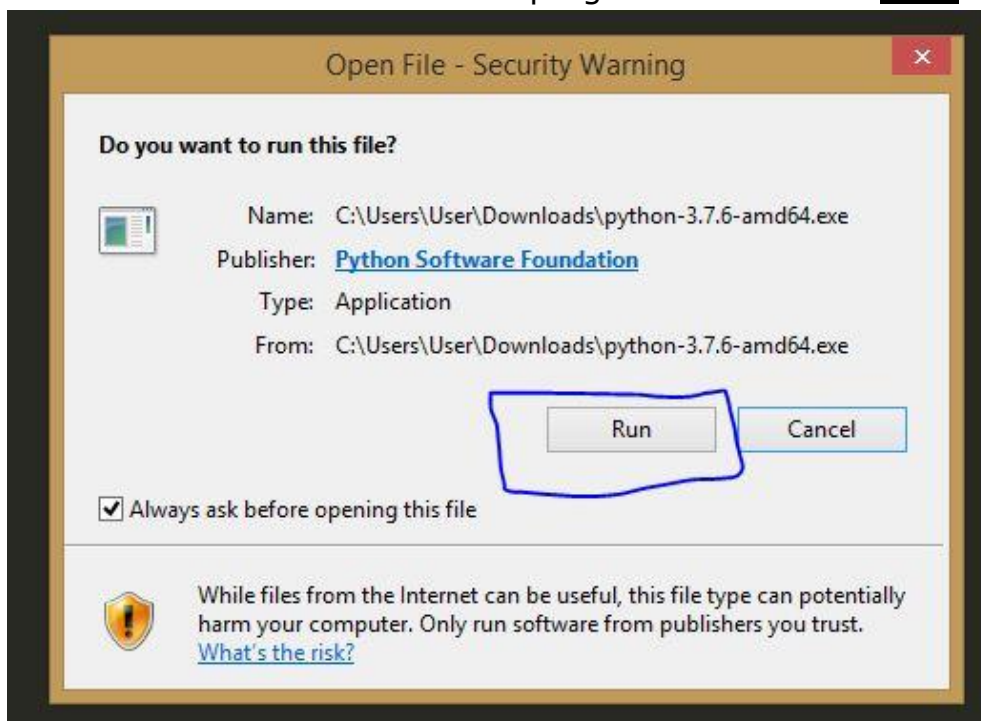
Open File - Security Warning

Do you want to run this file?

Name: C:\Users\User\Downloads\python-3.7.6-amd64.exe

Publisher: Python Software Foundation

Type: Application

From: C:\Users\User\Downloads\python-3.7.6-amd64.exe

Run

Cancel

Always ask before opening this file

While files from the Internet can be useful, this file type can potentially harm your computer. Only run software from publishers you trust. What's the risk?